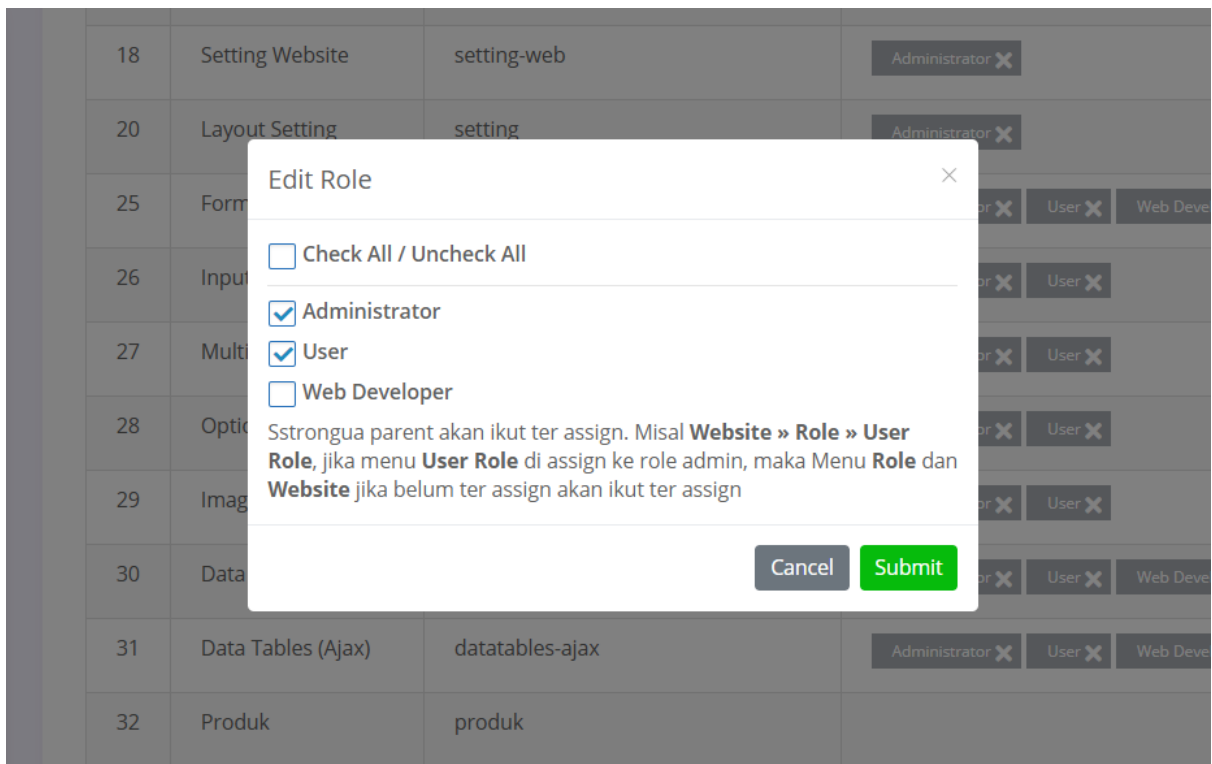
| 18 | Setting Website | setting-web | Administrator ✖ |
|---|---|---|---|
| 20 | Layout Setting | setting | Administrator ✖ |
| 25 | Form | | r ✖ User ✖ Web Deve |
| 26 | Input | | r ✖ User ✖ |
| 27 | Multi | | r ✖ User ✖ |
| 28 | Optio | | r ✖ User ✖ |
| 29 | Imag | | r ✖ User ✖ |
| 30 | Data | | r ✖ User ✖ Web Deve |
| 31 | Data Tables (Ajax) | datatables-ajax | Administrator ✖ User ✖ Web Deve |
| 32 | Produk | produk | |

Edit Role
×

Check All / Uncheck All

Administrator
User
Web Developer

Sstrongua parent akan ikut ter assign. Misal **Website » Role » User Role**, jika menu **User Role** di assign ke role admin, maka Menu **Role** dan **Website** jika belum ter assign akan ikut ter assign

Cancel
Submit